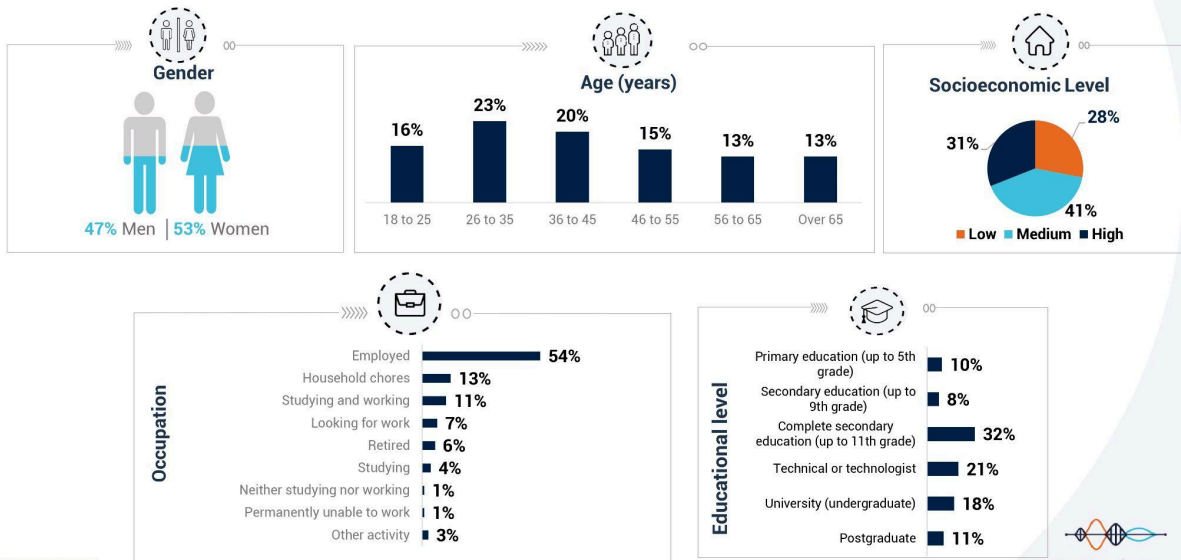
Gender

47% Men | 53% Women

Age (years)

| 18 to 25 | 26 to 35 | 36 to 45 | 46 to 55 | 56 to 65 | Over 65 |
|---|---|---|---|---|---|
| 16% | 23% | 20% | 15% | 13% | 13% |

Socioeconomic Level

28%
41%
31%

Low Medium High

Occupation

| Employed | 54% |
|---|---|
| Household chores | 13% |
| Studying and working | 11% |
| Looking for work | 7% |
| Retired | 6% |
| Studying | 4% |
| Neither studying nor working | 1% |
| Permanently unable to work | 1% |
| Other activity | 3% |

Educational level

| Primary education (up to 5th grade) | 10% |
|---|---|
| Secondary education (up to 9th grade) | 8% |
| Complete secondary education (up to 11th grade) | 32% |
| Technical or technologist | 21% |
| University (undergraduate) | 18% |
| Postgraduate | 11% |